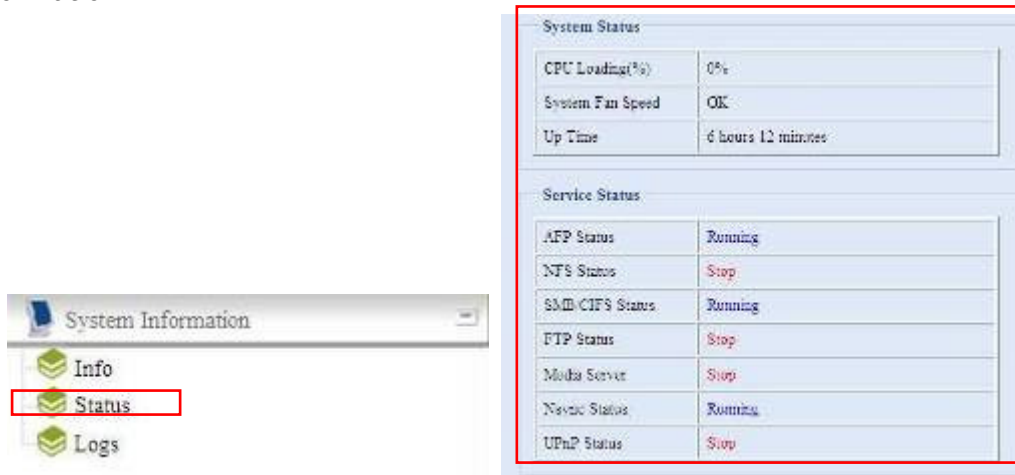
System Information

Info

Status

Logs

System Status

| CPU Loading(%) | 0% |
|---|---|
| System Fan Speed | OK |
| Up Time | 6 hours 12 minutes |

Service Status

| AFP Status | Running |
|---|---|
| NFS Status | Stop |
| SMB/CIFS Status | Running |
| FTP Status | Stop |
| Media Server | Stop |
| Nsync Status | Running |
| UPnP Status | Stop |